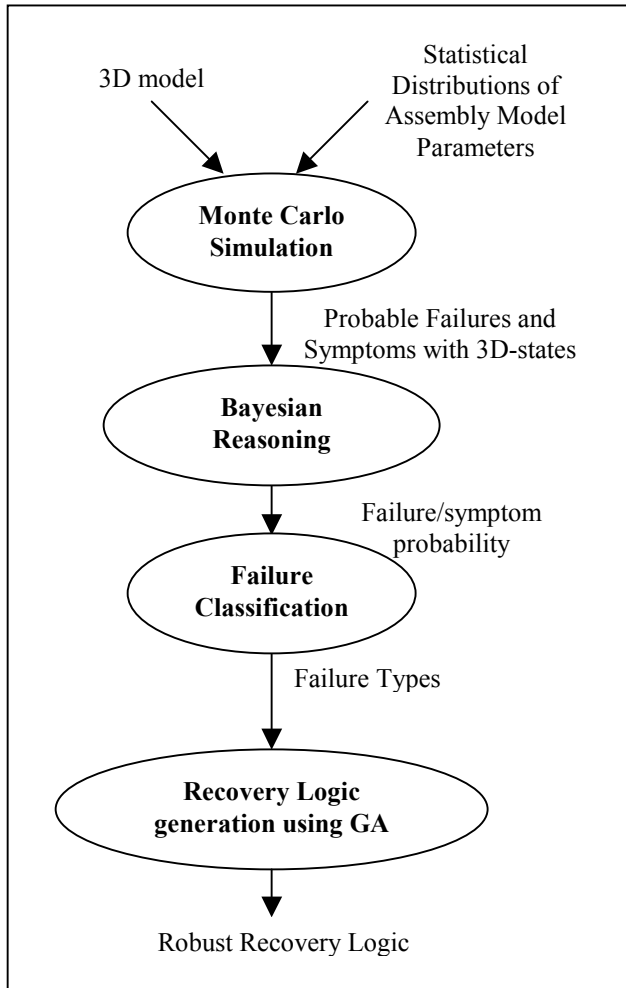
3D model

Statistical Distributions of Assembly Model Parameters

Monte Carlo Simulation

Probable Failures and Symptoms with 3D-states

Bayesian Reasoning

Failure/symptom probability

Failure Classification

Failure Types

Recovery Logic generation using GA

Robust Recovery Logic